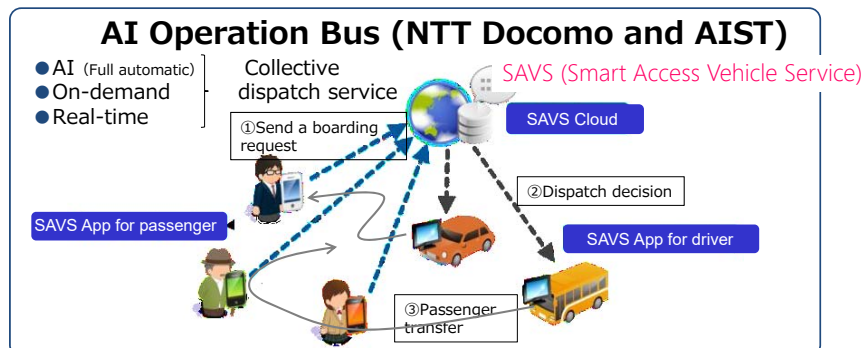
AI Operation Bus (NTT Docomo and AIST)

●AI (Full automatic)
●On-demand
●Real-time

Collective dispatch service

SAVS (Smart Access Vehicle Service)

SAVS Cloud

①Send a boarding request

②Dispatch decision

SAVS App for passenger

SAVS App for driver

③Passenger transfer